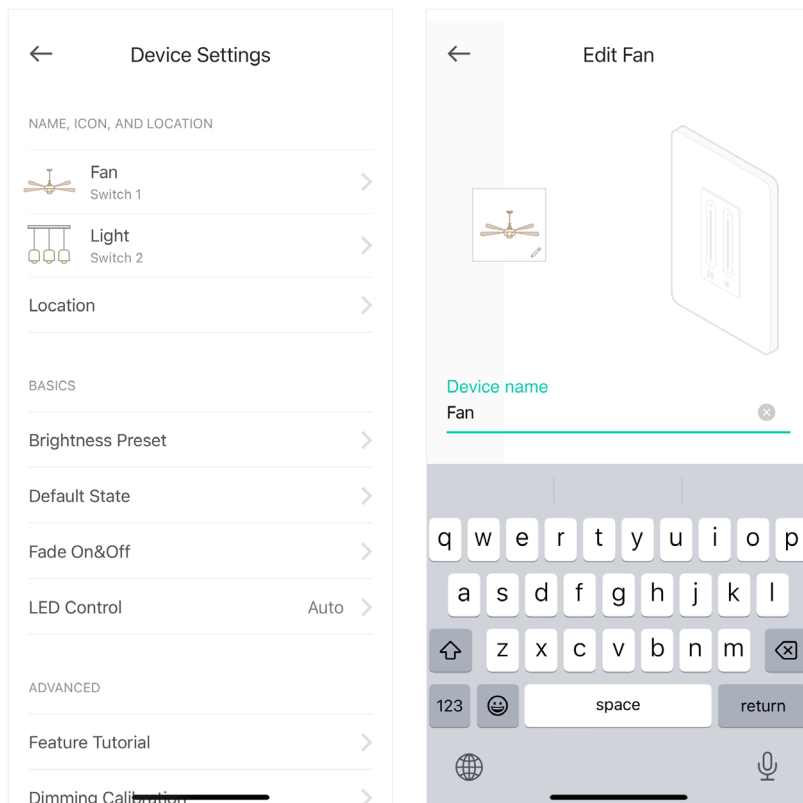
Device Settings

NAME, ICON, AND LOCATION

Fan
Switch 1

Light
Switch 2

Location

BASICS

Brightness Preset

Default State

Fade On&Off

LED Control Auto

ADVANCED

Feature Tutorial

Dimming Calibr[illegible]

Edit Fan

Device name
Fan

q w e r t y u i o p
a s d f g h j k l
z x c v b n m
123 space return